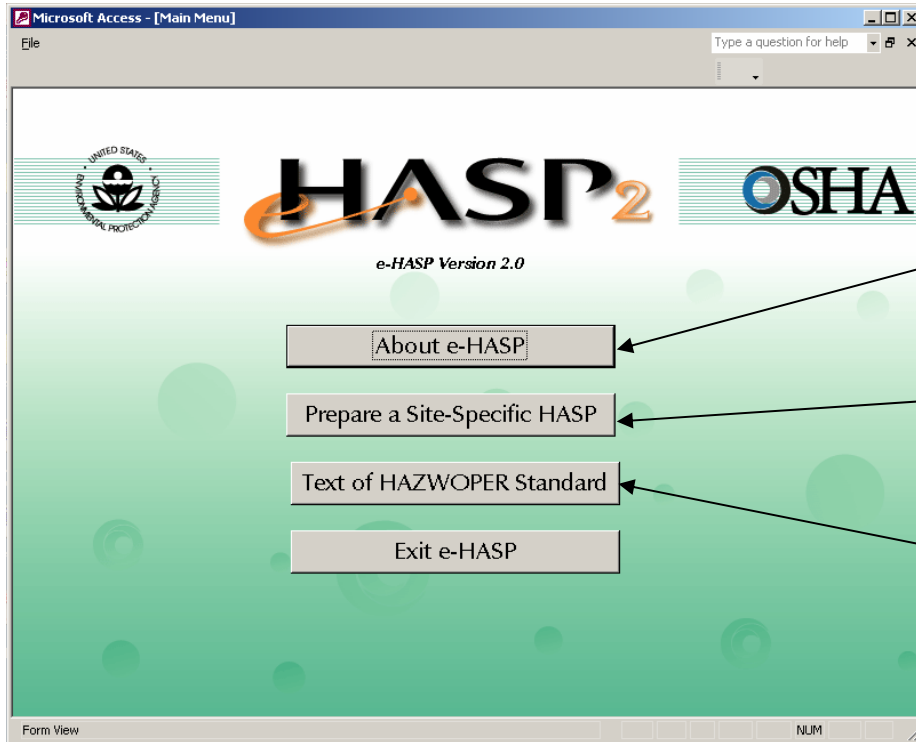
Microsoft Access - [Main Menu]

File

Type a question for help

UNITED STATES ENVIRONMENTAL PROTECTION AGENCY

eHASP2

OSHA

e-HASP Version 2.0

About e-HASP

Prepare a Site-Specific HASP

Text of HAZWOPER Standard

Exit e-HASP

Form View

NUM